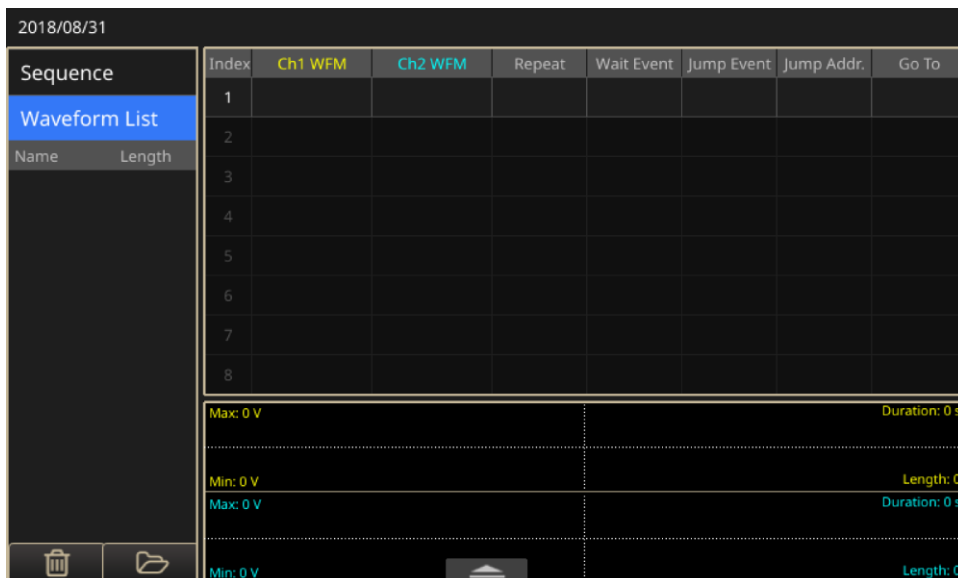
2018/08/31

Sequence

Waveform List

| Name | Length |
|---|---|

| Index | Ch1 WFM | Ch2 WFM | Repeat | Wait Event | Jump Event | Jump Addr. | Go To |
|---|---|---|---|---|---|---|---|
| 1 | | | | | | | |
| 2 | | | | | | | |
| 3 | | | | | | | |
| 4 | | | | | | | |
| 5 | | | | | | | |
| 6 | | | | | | | |
| 7 | | | | | | | |
| 8 | | | | | | | |

Max: 0 V
Duration: 0 s
Min: 0 V
Length: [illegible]

Max: 0 V
Duration: 0 s
Min: 0 V
Length: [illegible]